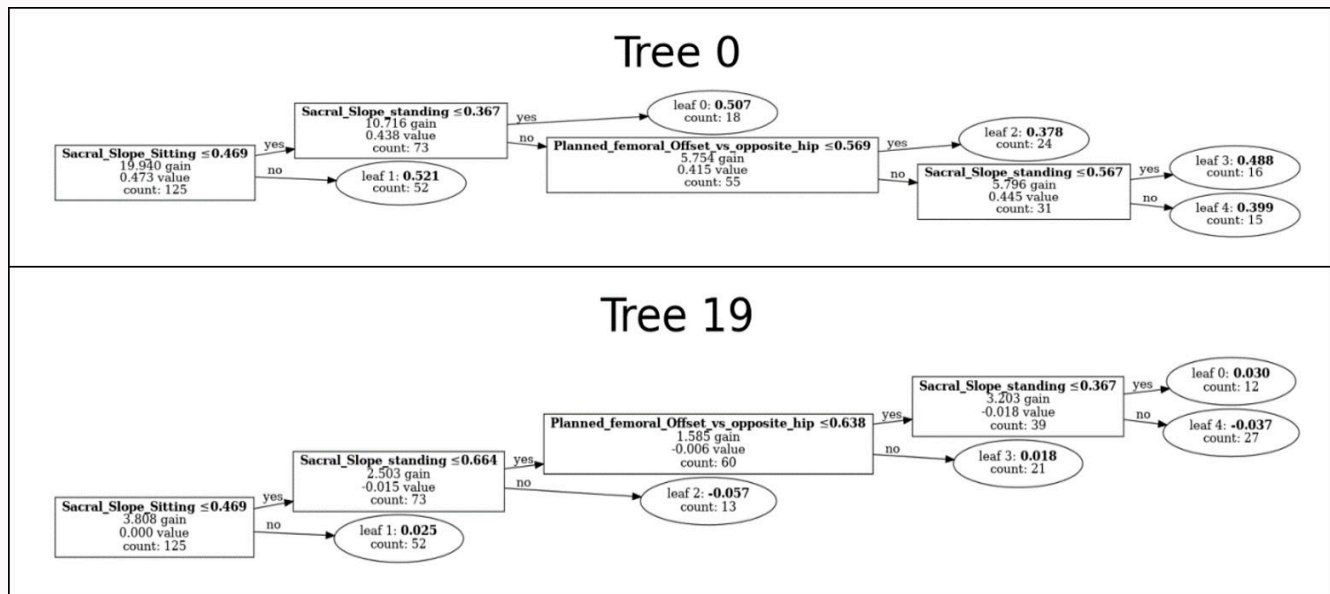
Tree 0

Sacral_Slope_Sitting ≤0.469
19.940 gain
0.473 value
count: 125

yes

no

Sacral_Slope_standing ≤0.367
10.716 gain
0.438 value
count: 73

leaf 1: 0.521
count: 52

yes

no

leaf 0: 0.507
count: 18

Planned_femoral_Offset_vs_opposite_hip ≤0.569
5.754 gain
0.415 value
count: 55

yes

no

leaf 2: 0.378
count: 24

Sacral_Slope_standing ≤0.567
5.796 gain
0.445 value
count: 31

yes

no

leaf 3: 0.488
count: 16

leaf 4: 0.399
count: 15

Tree 19

Sacral_Slope_Sitting ≤0.469
3.808 gain
0.000 value
count: 125

yes

no

Sacral_Slope_standing ≤0.664
2.503 gain
-0.015 value
count: 73

leaf 1: 0.025
count: 52

yes

no

Planned_femoral_Offset_vs_opposite_hip ≤0.638
1.585 gain
-0.006 value
count: 60

leaf 2: -0.057
count: 13

yes

no

Sacral_Slope_standing ≤0.367
3.203 gain
-0.018 value
count: 39

leaf 3: 0.018
count: 21

yes

no

leaf 0: 0.030
count: 12

leaf 4: -0.037
count: 27